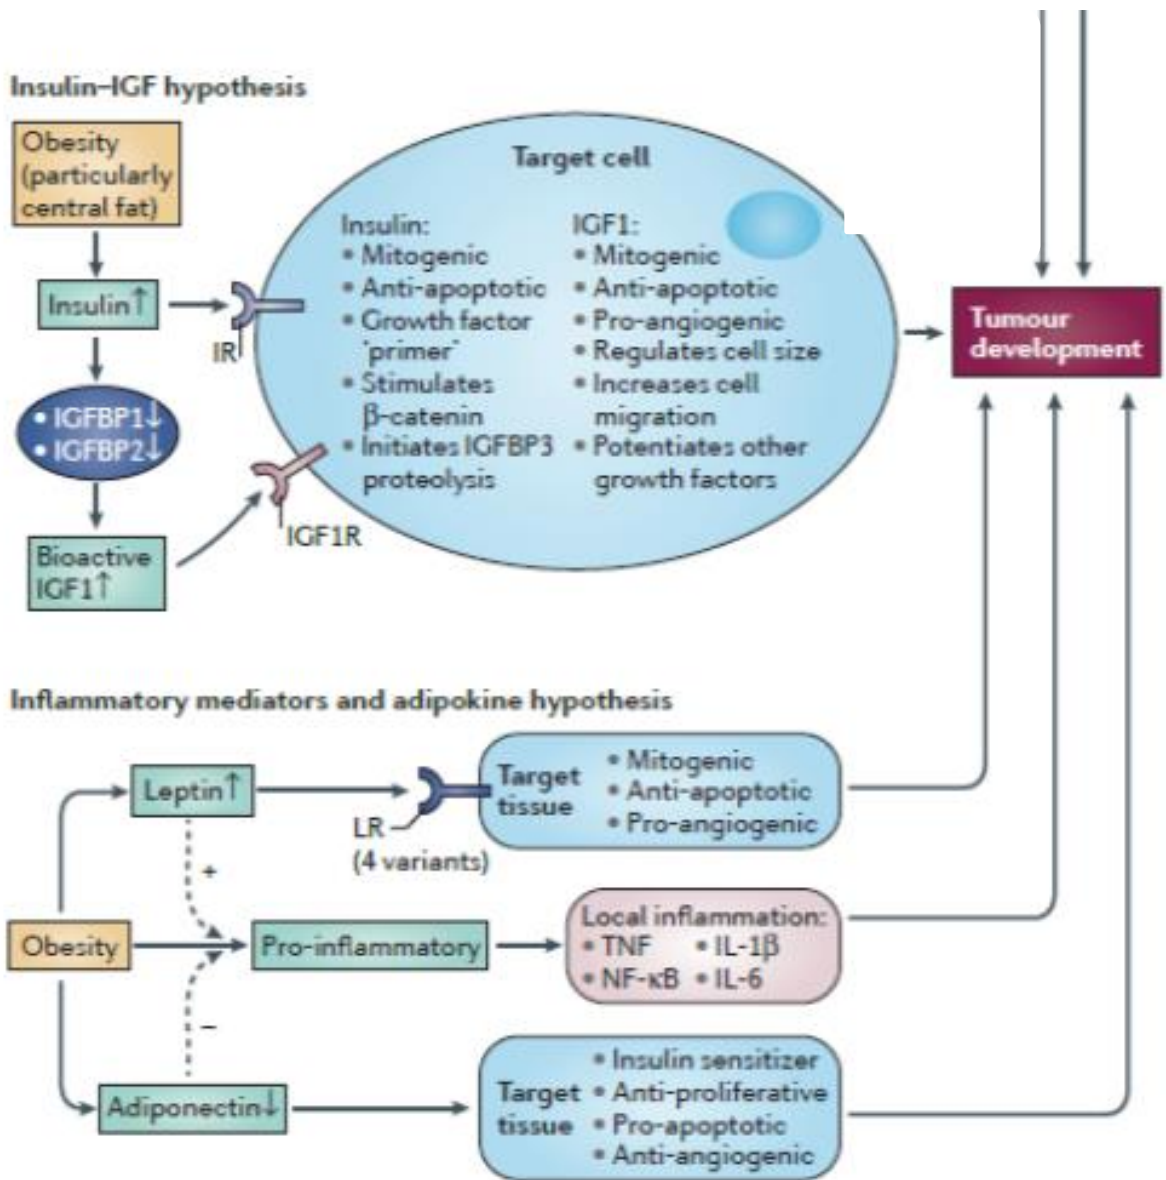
Insulin–IGF hypothesis

Obesity (particularly central fat)

Insulin↑

• IGFBP1↓
• IGFBP2↓

Bioactive IGF1↑

IR

IGF1R

Target cell

Insulin:
• Mitogenic
• Anti-apoptotic
• Growth factor 'primer'
• Stimulates β-catenin
• Initiates IGFBP3 proteolysis

IGF1:
• Mitogenic
• Anti-apoptotic
• Pro-angiogenic
• Regulates cell size
• Increases cell migration
• Potentiates other growth factors

Tumour development

Inflammatory mediators and adipokine hypothesis

Leptin↑

LR (4 variants)

Target tissue
• Mitogenic
• Anti-apoptotic
• Pro-angiogenic

+

Obesity

Pro-inflammatory

Local inflammation:
• TNF • IL-1β
• NF-κB • IL-6

−

Adiponectin↓

Target tissue
• Insulin sensitizer
• Anti-proliferative
• Pro-apoptotic
• Anti-angiogenic